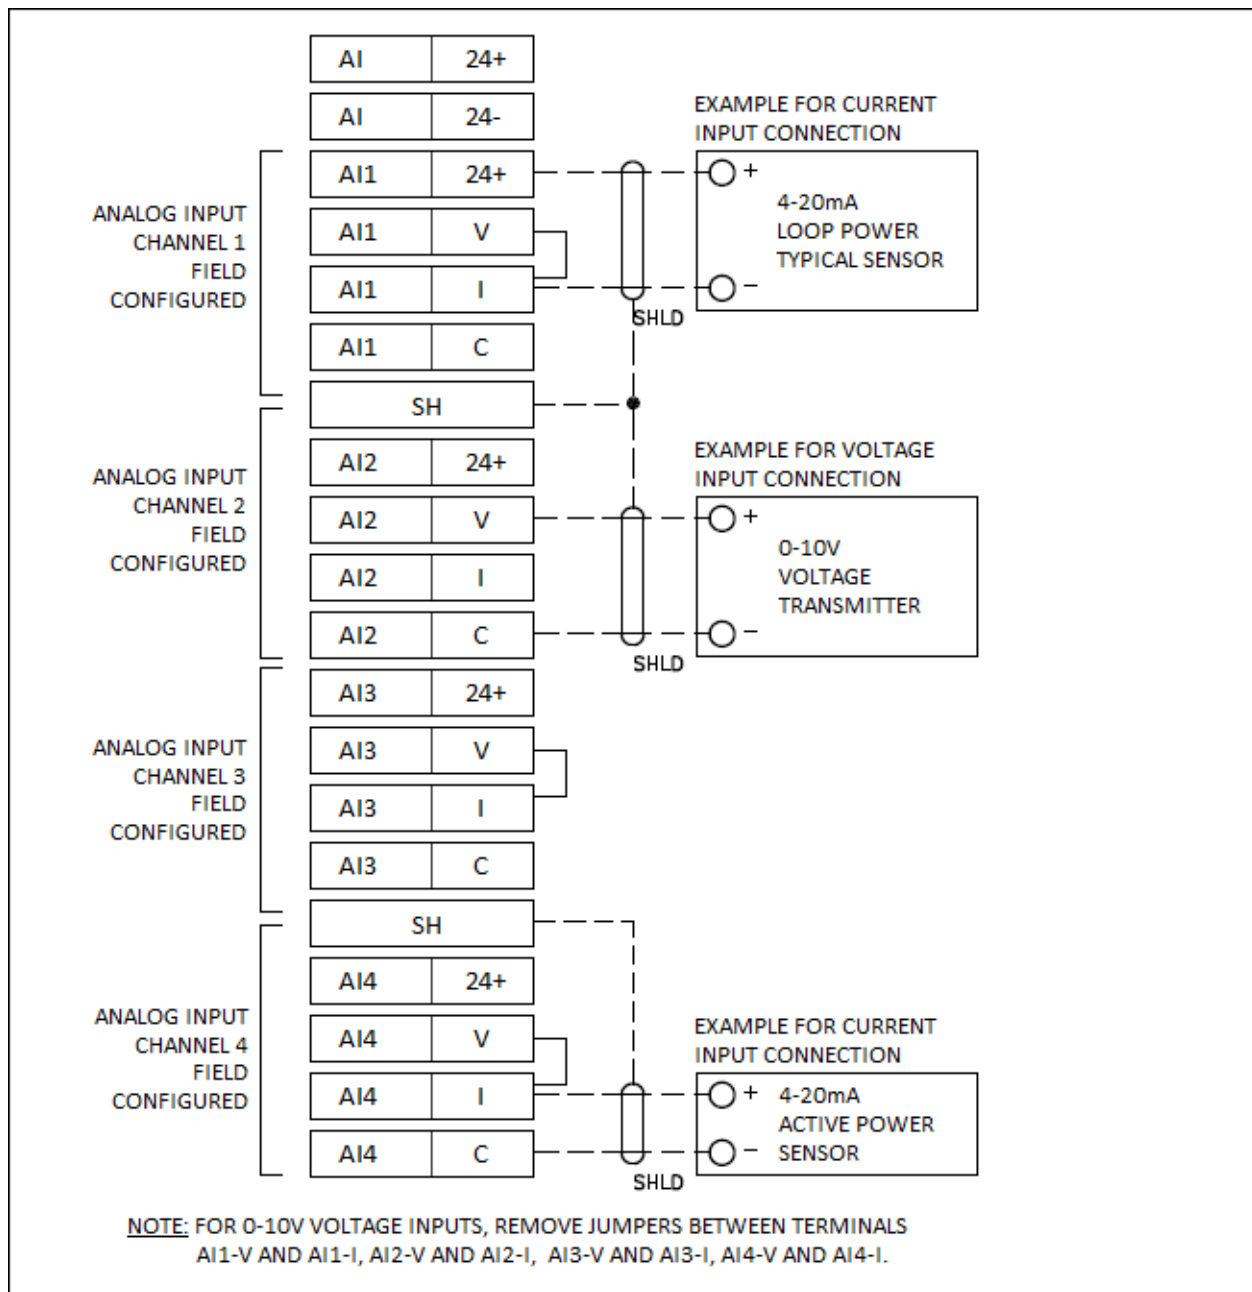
| AI | 24+ |
|---|---|
| AI | 24- |
| AI1 | 24+ |
| AI1 | V |
| AI1 | I |
| AI1 | C |
| SH | |
| AI2 | 24+ |
| AI2 | V |
| AI2 | I |
| AI2 | C |
| AI3 | 24+ |
| AI3 | V |
| AI3 | I |
| AI3 | C |
| SH | |
| AI4 | 24+ |
| AI4 | V |
| AI4 | I |
| AI4 | C |

ANALOG INPUT CHANNEL 1 FIELD CONFIGURED

ANALOG INPUT CHANNEL 2 FIELD CONFIGURED

ANALOG INPUT CHANNEL 3 FIELD CONFIGURED

ANALOG INPUT CHANNEL 4 FIELD CONFIGURED

EXAMPLE FOR CURRENT INPUT CONNECTION

+ 4-20mA LOOP POWER TYPICAL SENSOR −

SHLD

EXAMPLE FOR VOLTAGE INPUT CONNECTION

+ 0-10V VOLTAGE TRANSMITTER −

SHLD

EXAMPLE FOR CURRENT INPUT CONNECTION

+ 4-20mA ACTIVE POWER − SENSOR

SHLD

NOTE: FOR 0-10V VOLTAGE INPUTS, REMOVE JUMPERS BETWEEN TERMINALS AI1-V AND AI1-I, AI2-V AND AI2-I, AI3-V AND AI3-I, AI4-V AND AI4-I.